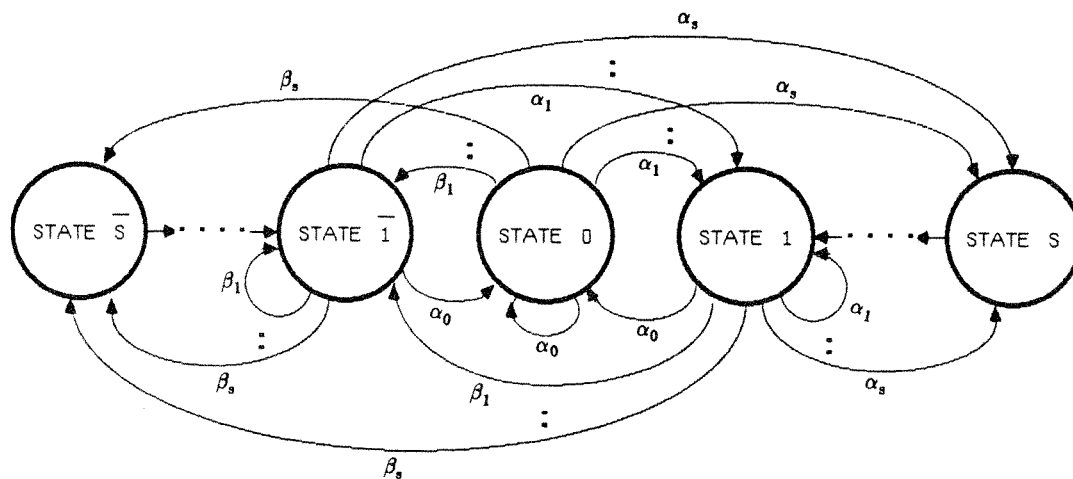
$\alpha_s$

$\beta_s$

:

$\alpha_1$

$\alpha_s$

:

:

$\beta_1$

$\alpha_1$

STATE $\overline{S}$

STATE $\overline{1}$

STATE 0

STATE 1

STATE S

$\beta_1$

$\alpha_0$

$\alpha_1$

:

$\alpha_0$

$\alpha_0$

:

$\beta_s$

$\beta_1$

$\alpha_s$

:

$\beta_s$